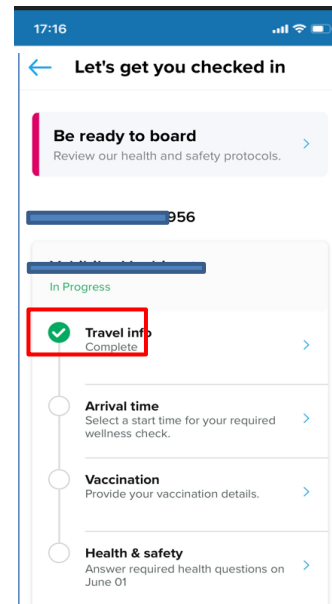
17:16

Let's get you checked in

Be ready to board
Review our health and safety protocols.

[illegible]956

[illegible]

In Progress

Travel info
Complete

Arrival time
Select a start time for your required wellness check.

Vaccination
Provide your vaccination details.

Health & safety
Answer required health questions on June 01